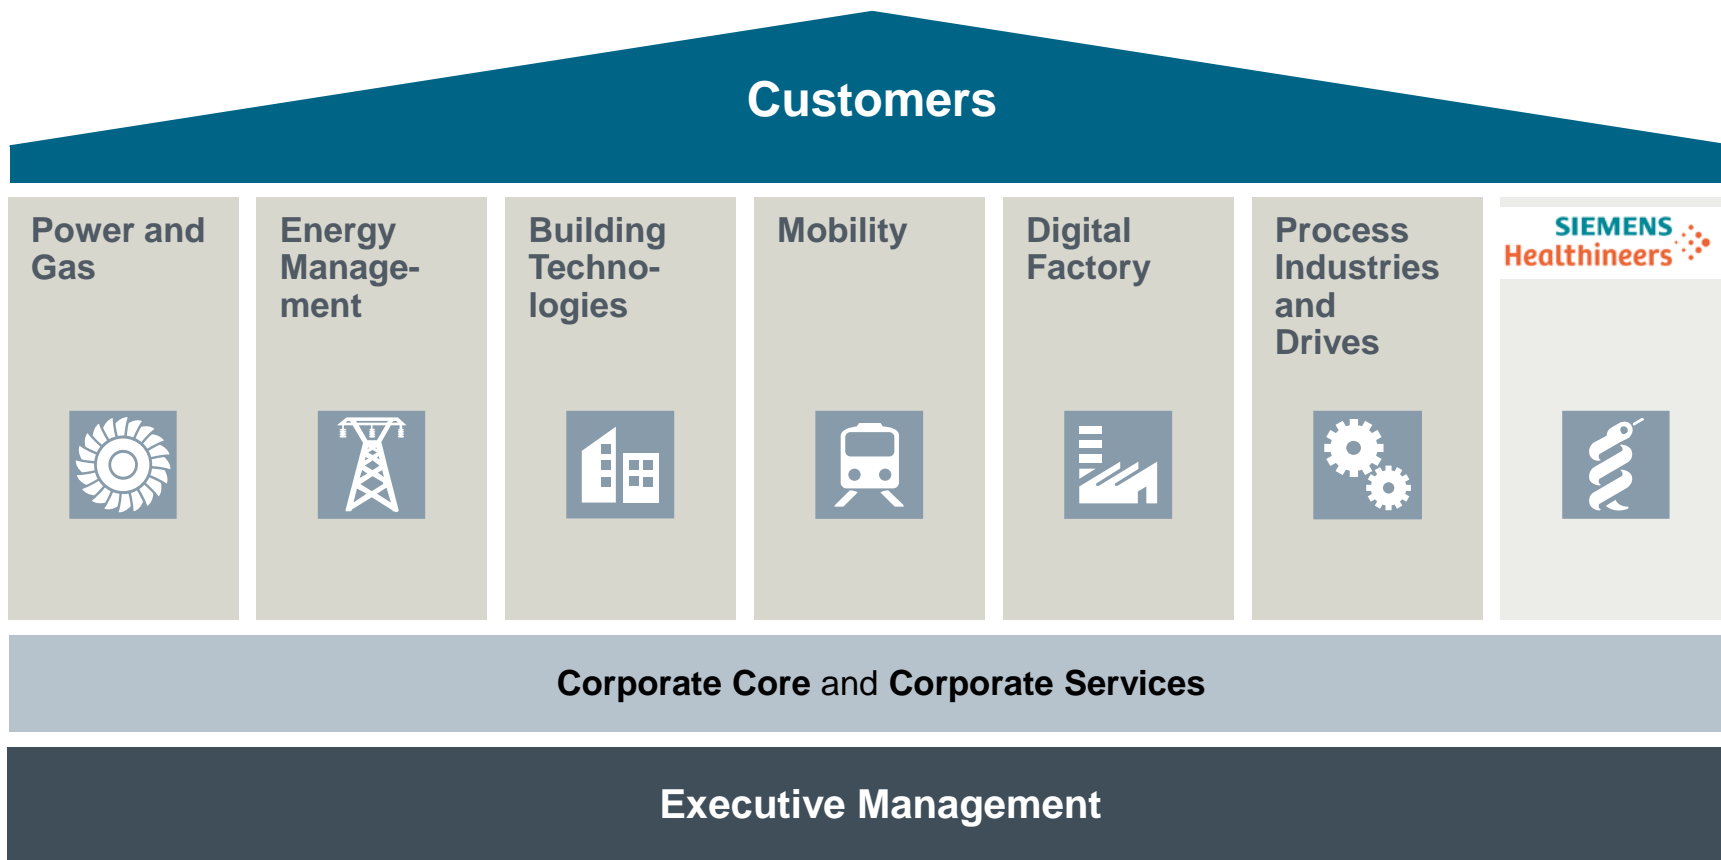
Customers

Power and Gas

Energy Management

Building Technologies

Mobility

Digital Factory

Process Industries and Drives

SIEMENS Healthineers

Corporate Core and Corporate Services

Executive Management